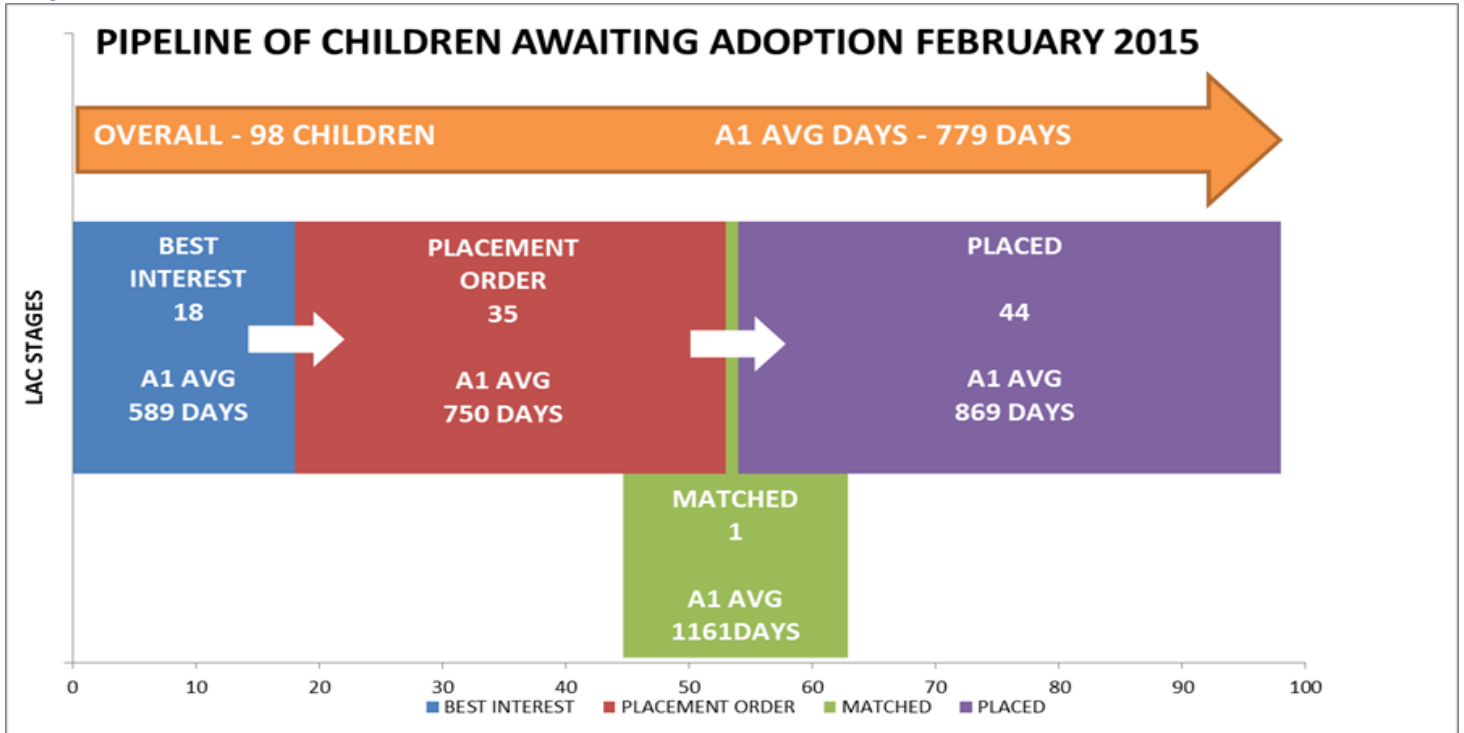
PIPELINE OF CHILDREN AWAITING ADOPTION FEBRUARY 2015

OVERALL - 98 CHILDREN

A1 AVG DAYS - 779 DAYS

LAC STAGES

BEST INTEREST
18

A1 AVG
589 DAYS

PLACEMENT ORDER
35

A1 AVG
750 DAYS

PLACED

44

A1 AVG
869 DAYS

MATCHED
1

A1 AVG
1161DAYS

0 10 20 30 40 50 60 70 80 90 100

BEST INTEREST PLACEMENT ORDER MATCHED PLACED